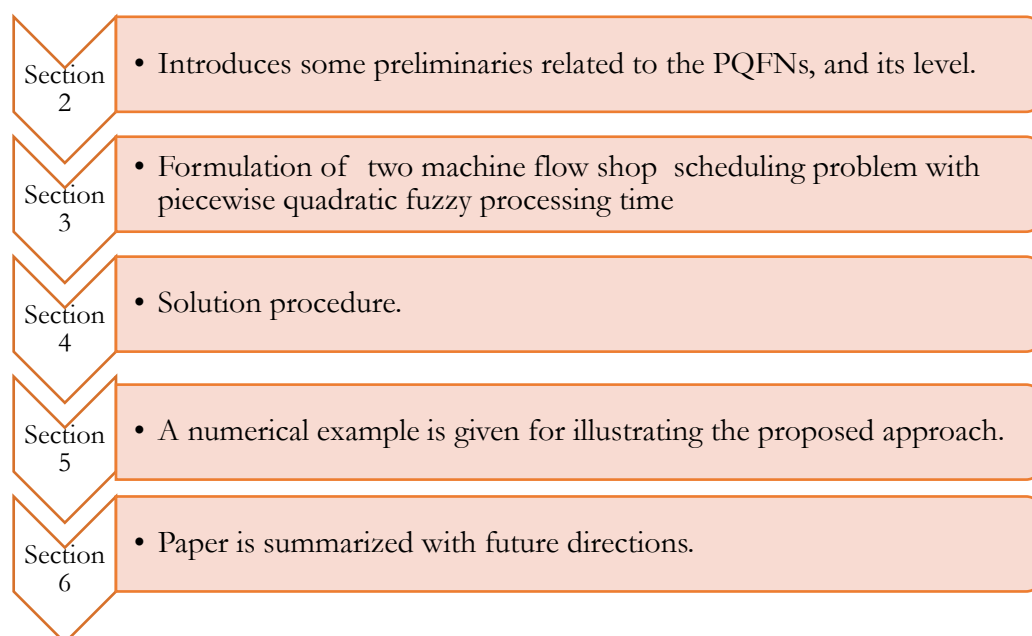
Section 2

• Introduces some preliminaries related to the PQFNs, and its level.

Section 3

• Formulation of two machine flow shop scheduling problem with piecewise quadratic fuzzy processing time

Section 4

• Solution procedure.

Section 5

• A numerical example is given for illustrating the proposed approach.

Section 6

• Paper is summarized with future directions.